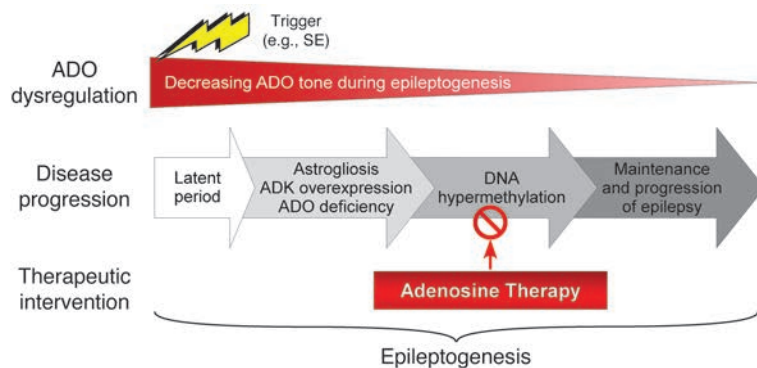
Trigger
(e.g., SE)

ADO dysregulation

Decreasing ADO tone during epileptogenesis

Disease progression

Latent period

Astrogliosis
ADK overexpression
ADO deficiency

DNA hypermethylation

Maintenance and progression of epilepsy

Therapeutic intervention

Adenosine Therapy

Epileptogenesis